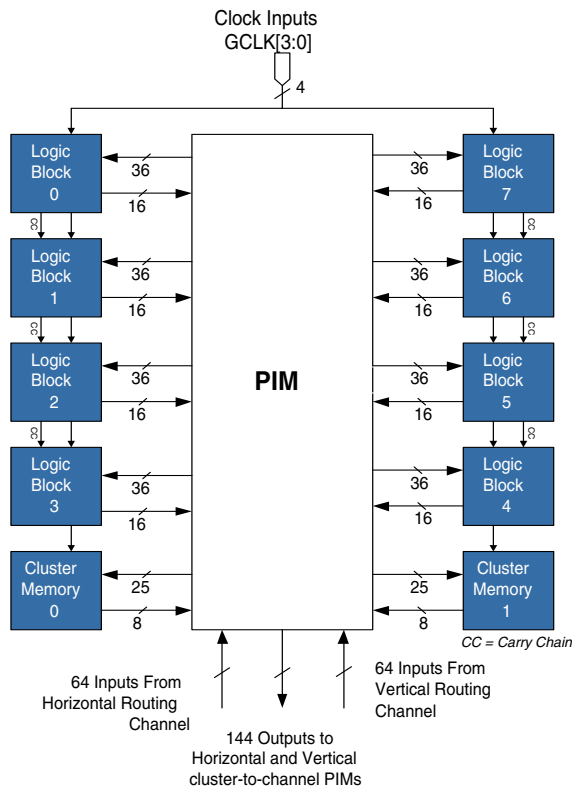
Clock Inputs
GCLK[3:0]

4

Logic Block 0
36
16

Logic Block 7
36
16

CC

Logic Block 1
36
16

CC

Logic Block 6
36
16

CC

Logic Block 2
36
16

CC

PIM

Logic Block 5
36
16

CC

Logic Block 3
36
16

CC

Logic Block 4
36
16

Cluster Memory 0
25
8

Cluster Memory 1
25
8

CC = Carry Chain

64 Inputs From Horizontal Routing Channel

64 Inputs From Vertical Routing Channel

144 Outputs to Horizontal and Vertical cluster-to-channel PIMs